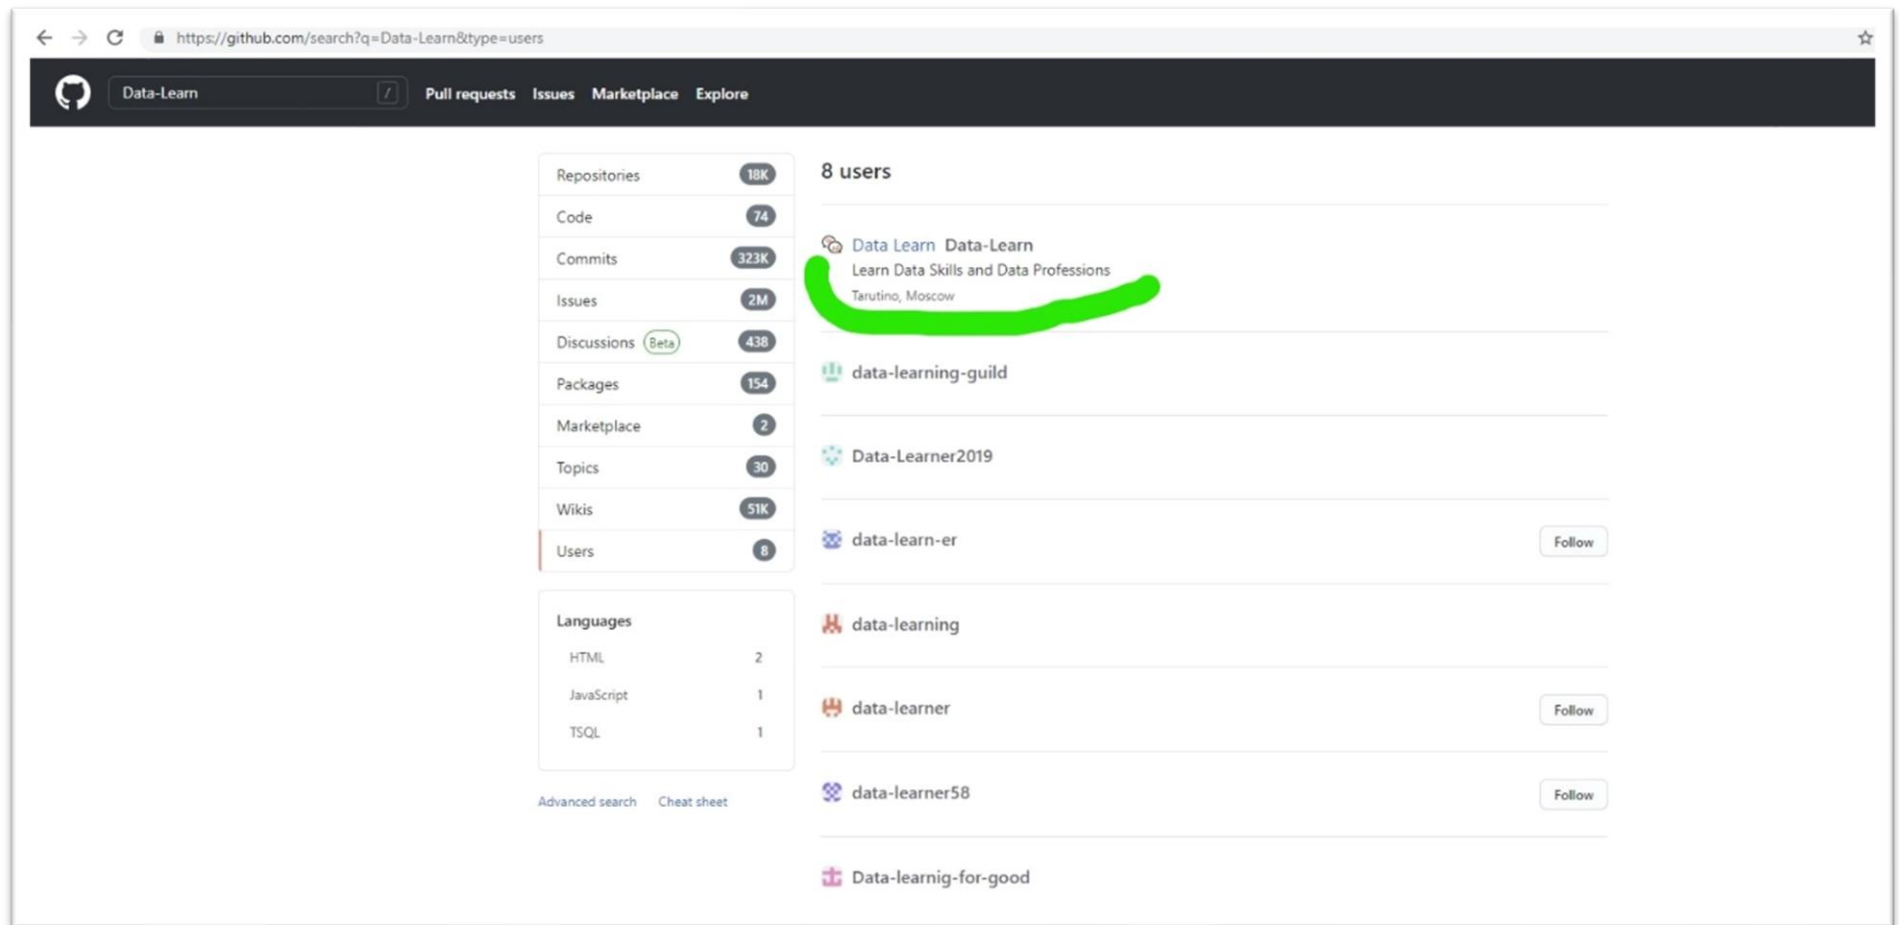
https://github.com/search?q=Data-Learn&type=users

Data-Learn /

Pull requests Issues Marketplace Explore

| | |
|---|---|
| Repositories | 18K |
| Code | 74 |
| Commits | 323K |
| Issues | 2M |
| Discussions Beta | 438 |
| Packages | 154 |
| Marketplace | 2 |
| Topics | 30 |
| Wikis | 51K |
| Users | 8 |

Languages

| | |
|---|---|
| HTML | 2 |
| JavaScript | 1 |
| TSQL | 1 |

Advanced search Cheat sheet

8 users

Data Learn Data-Learn
Learn Data Skills and Data Professions
Tarutino, Moscow

data-learning-guild

Data-Learner2019

data-learn-er Follow

data-learning

data-learner Follow

data-learner58 Follow

Data-learnig-for-good